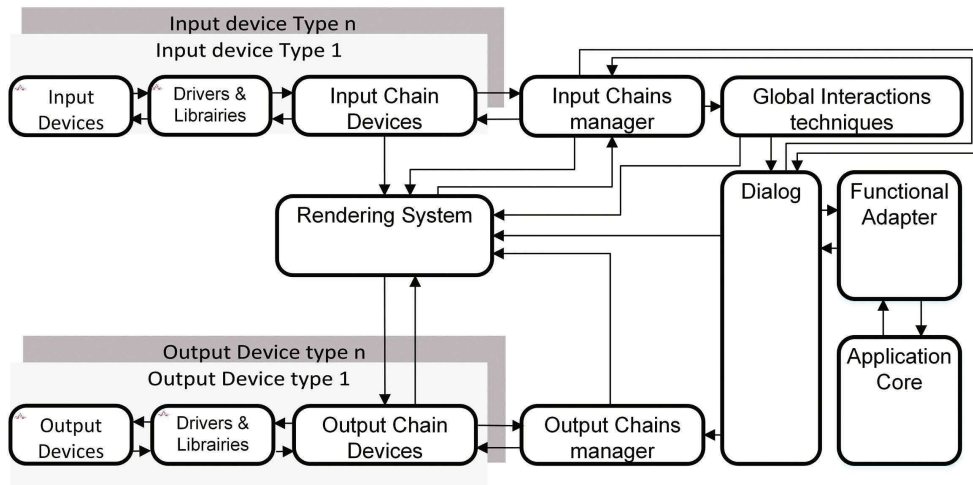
Input device Type n
Input device Type 1

Input Devices

Drivers & Librairies

Input Chain Devices

Input Chains manager

Global Interactions techniques

Rendering System

Dialog

Functional Adapter

Application Core

Output Device type n
Output Device type 1

Output Devices

Drivers & Librairies

Output Chain Devices

Output Chains manager